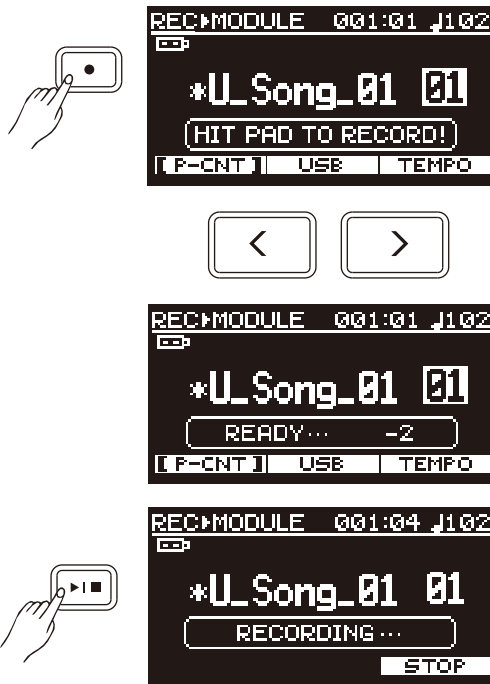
REC▸MODULE 001:01 ♩102

*U_Song_01 01

HIT PAD TO RECORD!

[P-CNT] USB TEMPO

<

>

REC▸MODULE 001:01 ♩102

*U_Song_01 01

READY··· -2

[P-CNT] USB TEMPO

REC▸MODULE 001:04 ♩102

*U_Song_01 01

RECORDING···

STOP